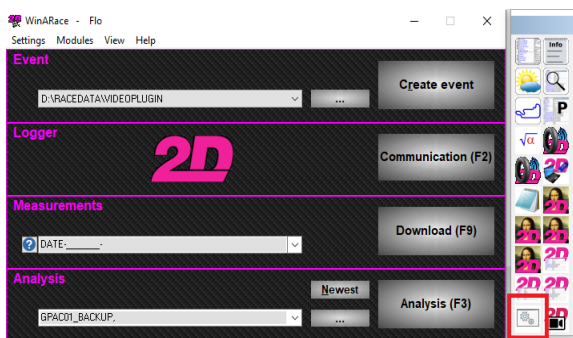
WinARace - Flo
Settings Modules View Help
Event
D:\RACEDATA\VIDEOPLUGIN
...
Create event
Logger
2D
Communication (F2)
Measurements
DATE-______-
Download (F9)
Analysis
Newest
GPAC01_BACKUP,
...
Analysis (F3)
Info
2D
2D
2D
2D
2D
2D
2D
2D